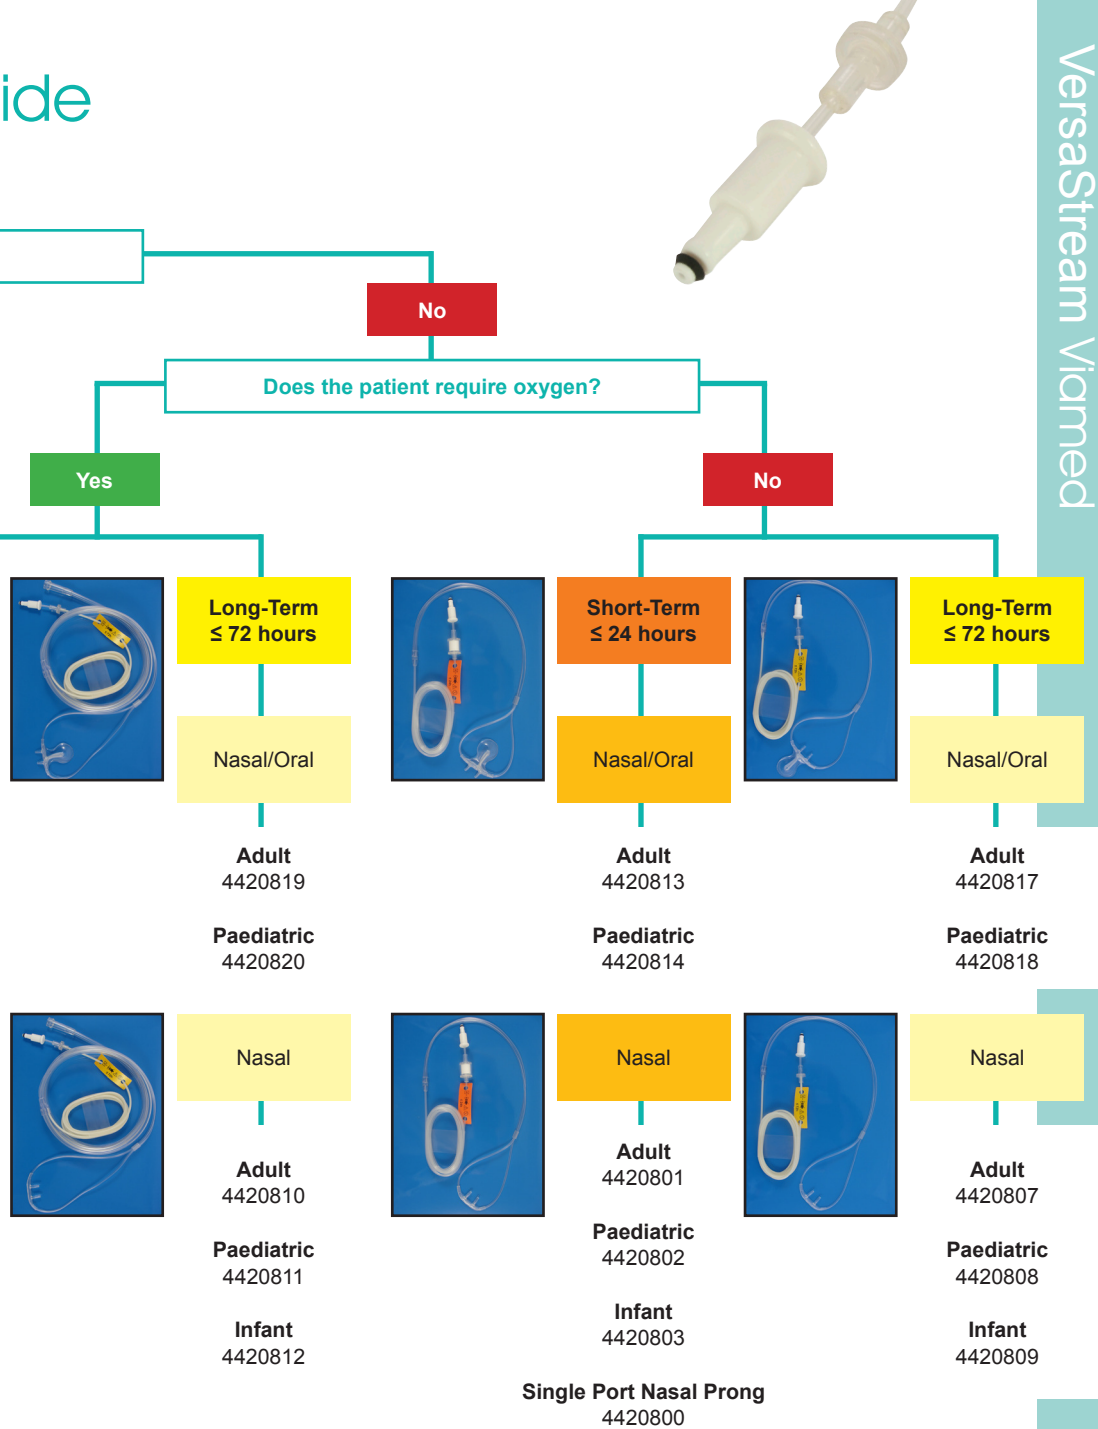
ide

VersaStream Viamed

No

Does the patient require oxygen?

Yes

No

Long-Term
≤ 72 hours

Nasal/Oral

Adult
4420819

Paediatric
4420820

Nasal

Adult
4420810

Paediatric
4420811

Infant
4420812

Short-Term
≤ 24 hours

Nasal/Oral

Adult
4420813

Paediatric
4420814

Nasal

Adult
4420801

Paediatric
4420802

Infant
4420803

Single Port Nasal Prong
4420800

Long-Term
≤ 72 hours

Nasal/Oral

Adult
4420817

Paediatric
4420818

Nasal

Adult
4420807

Paediatric
4420808

Infant
4420809